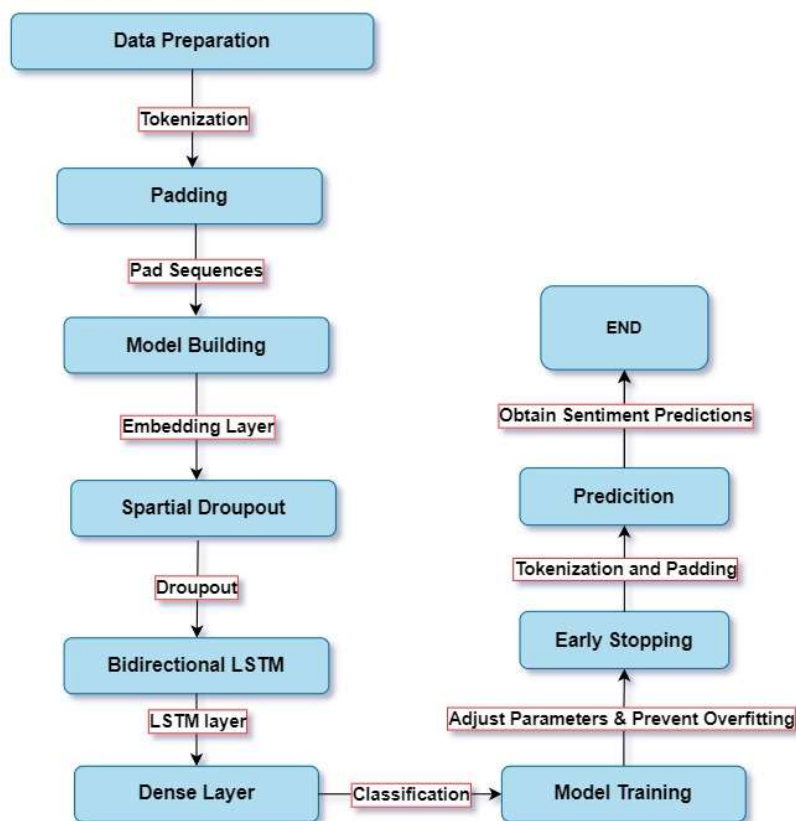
Data Preparation

Tokenization

Padding

Pad Sequences

Model Building

Embedding Layer

Spartial Droupout

Droupout

Bidirectional LSTM

LSTM layer

Dense Layer

Classification

Model Training

Adjust Parameters & Prevent Overfitting

Early Stopping

Tokenization and Padding

Predicition

Obtain Sentiment Predictions

END